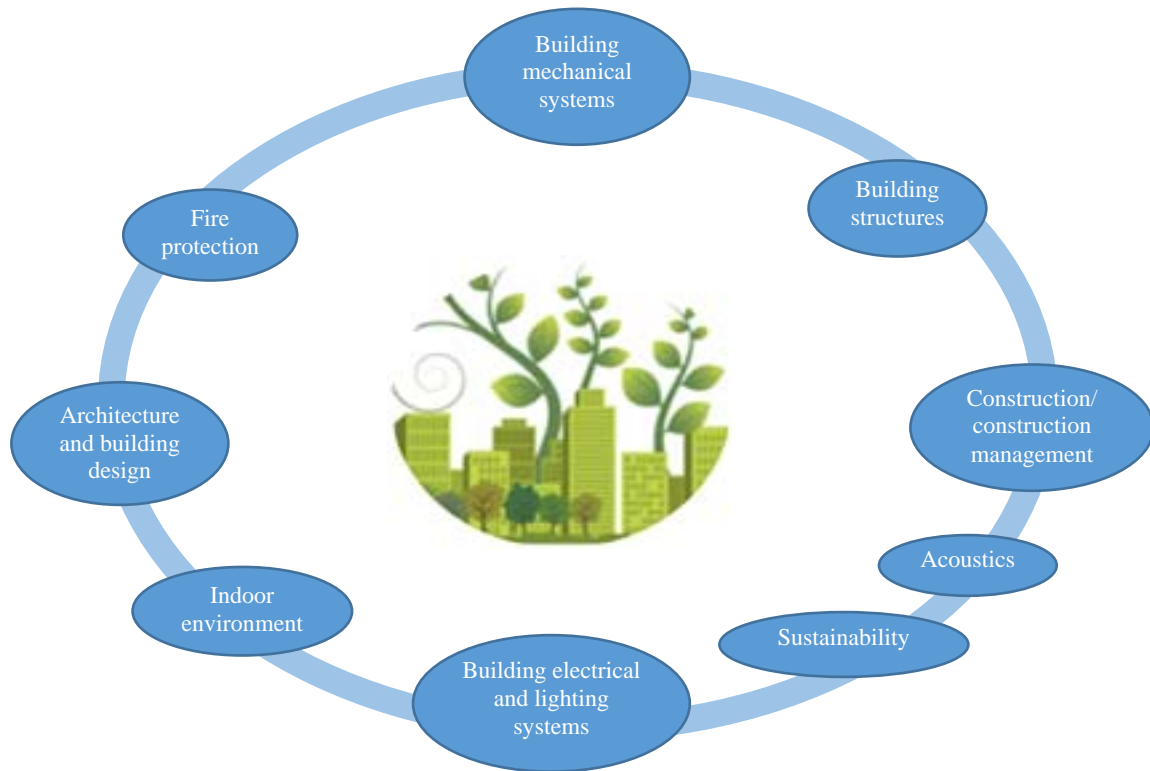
Building mechanical systems

Building structures

Construction/ construction management

Acoustics

Sustainability

Building electrical and lighting systems

Indoor environment

Architecture and building design

Fire protection